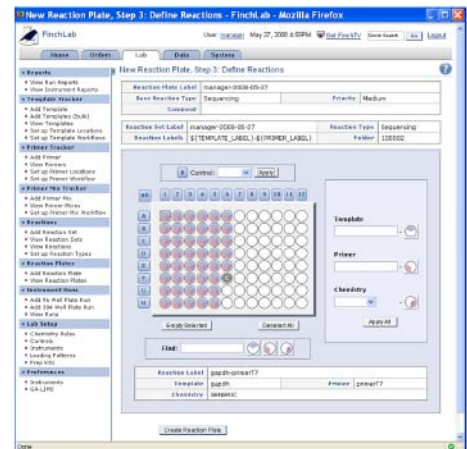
New Reaction Plate, Step 3: Define Reactions - FinchLab - Mozilla Firefox

FinchLab

User: manager May 27, 2008 4:55PM Get FinchTV Quick Search Go Logout

Home Orders Lab Data System

Reports
View Run Reports
View Instrument Reports
Template Tracker
Add Template
Add Templates (Bulk)
View Templates
Set up Template Locations
Set up Template Workflow
Primer Tracker
Add Primer
View Primers
Set up Primer Locations
Set up Primer Workflow
Primer Mix Tracker
Add Primer Mix
View Primer Mixes
Set up Primer Mix Workflow
Reactions
Add Reaction Set
View Reaction Sets
View Reactions
Set up Reaction Types
Reaction Plates
Add Reaction Plate
View Reaction Plates
Instrument Runs
Add 96 Well Plate Run
Add 384 Well Plate Run
View Runs
Lab Setup
Chemistry Rules
Controls
Instruments
Loading Patterns
Prep Kits
Preferences
Instruments
GA-LIMS

New Reaction Plate, Step 3: Define Reactions

| Reaction Plate Label | manager-2008-05-27 | | |
|---|---|---|---|
| Base Reaction Type | Sequencing | Priority | Medium |
| Comment | | | |

| Reaction Set Label | manager-2008-05-27 | Reaction Type | Sequencing |
|---|---|---|---|
| Reaction Labels | ${TEMPLATE_LABEL}-${PRIMER_LABEL} | Folder | 100002 |

Control: Apply

All 1 2 3 4 5 6 7 8 9 10 11 12

A B C D E F G H

Template

Primer

Chemistry

Apply All

Empty Selected Deselect All

Find:

| Reaction Label | gapdh-primerT7 | | |
|---|---|---|---|
| Template | gapdh | Primer | primerT7 |
| Chemistry | bdtsmix | | |

Create Reaction Plate

Done